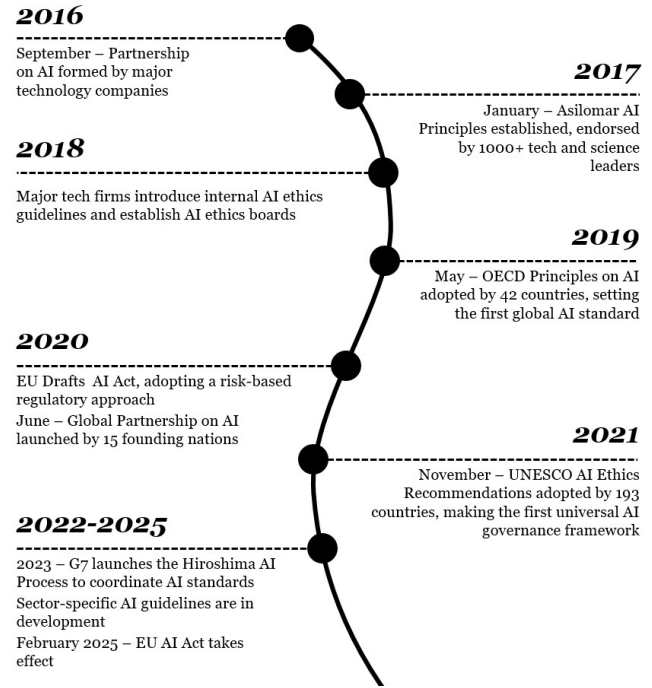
2016

September – Partnership on AI formed by major technology companies

2017

January – Asilomar AI Principles established, endorsed by 1000+ tech and science leaders

2018

Major tech firms introduce internal AI ethics guidelines and establish AI ethics boards

2019

May – OECD Principles on AI adopted by 42 countries, setting the first global AI standard

2020

EU Drafts  AI Act, adopting a risk-based regulatory approach

June – Global Partnership on AI launched by 15 founding nations

2021

November – UNESCO AI Ethics Recommendations adopted by 193 countries, making the first universal AI governance framework

2022-2025

2023 – G7 launches the Hiroshima AI Process to coordinate AI standards

Sector-specific AI guidelines are in development

February 2025 – EU AI Act takes effect